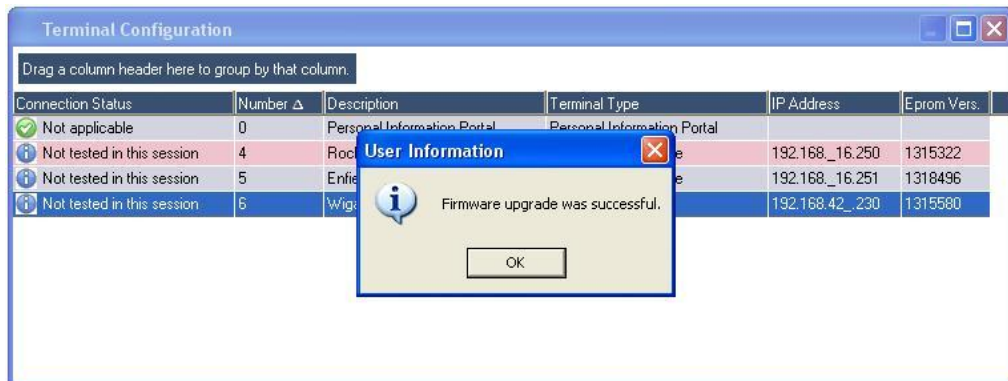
Terminal Configuration

Drag a column header here to group by that column.

| Connection Status | Number Δ | Description | Terminal Type | IP Address | Eprom Vers. |
|---|---|---|---|---|---|
| Not applicable | 0 | Personal Information Portal | Personal Information Portal | | |
| Not tested in this session | 4 | Rocl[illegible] | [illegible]e | 192.168._16.250 | 1315322 |
| Not tested in this session | 5 | Enfie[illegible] | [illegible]e | 192.168._16.251 | 1318496 |
| Not tested in this session | 6 | Wiga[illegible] | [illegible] | 192.168.42_.230 | 1315580 |

User Information

Firmware upgrade was successful.

OK